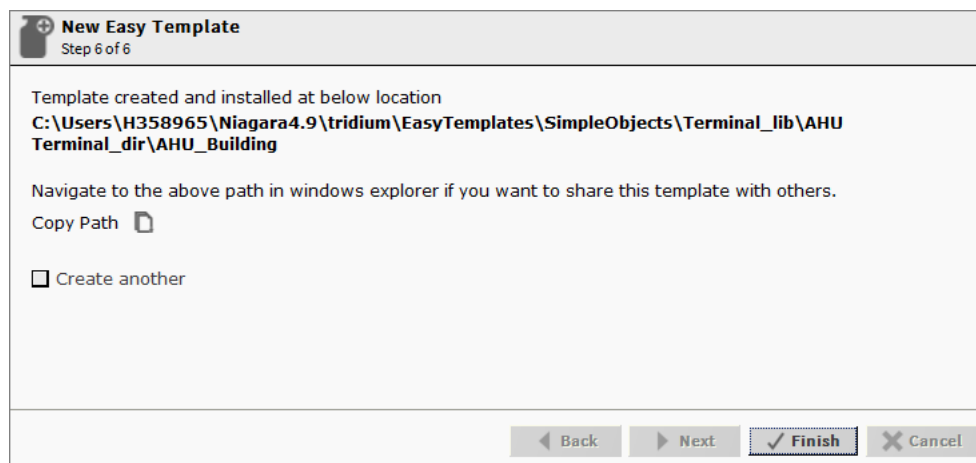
New Easy Template
Step 6 of 6

Template created and installed at below location
C:\Users\H358965\Niagara4.9\tridium\EasyTemplates\SimpleObjects\Terminal_lib\AHU Terminal_dir\AHU_Building

Navigate to the above path in windows explorer if you want to share this template with others.

Copy Path

Create another

Back
Next
Finish
Cancel